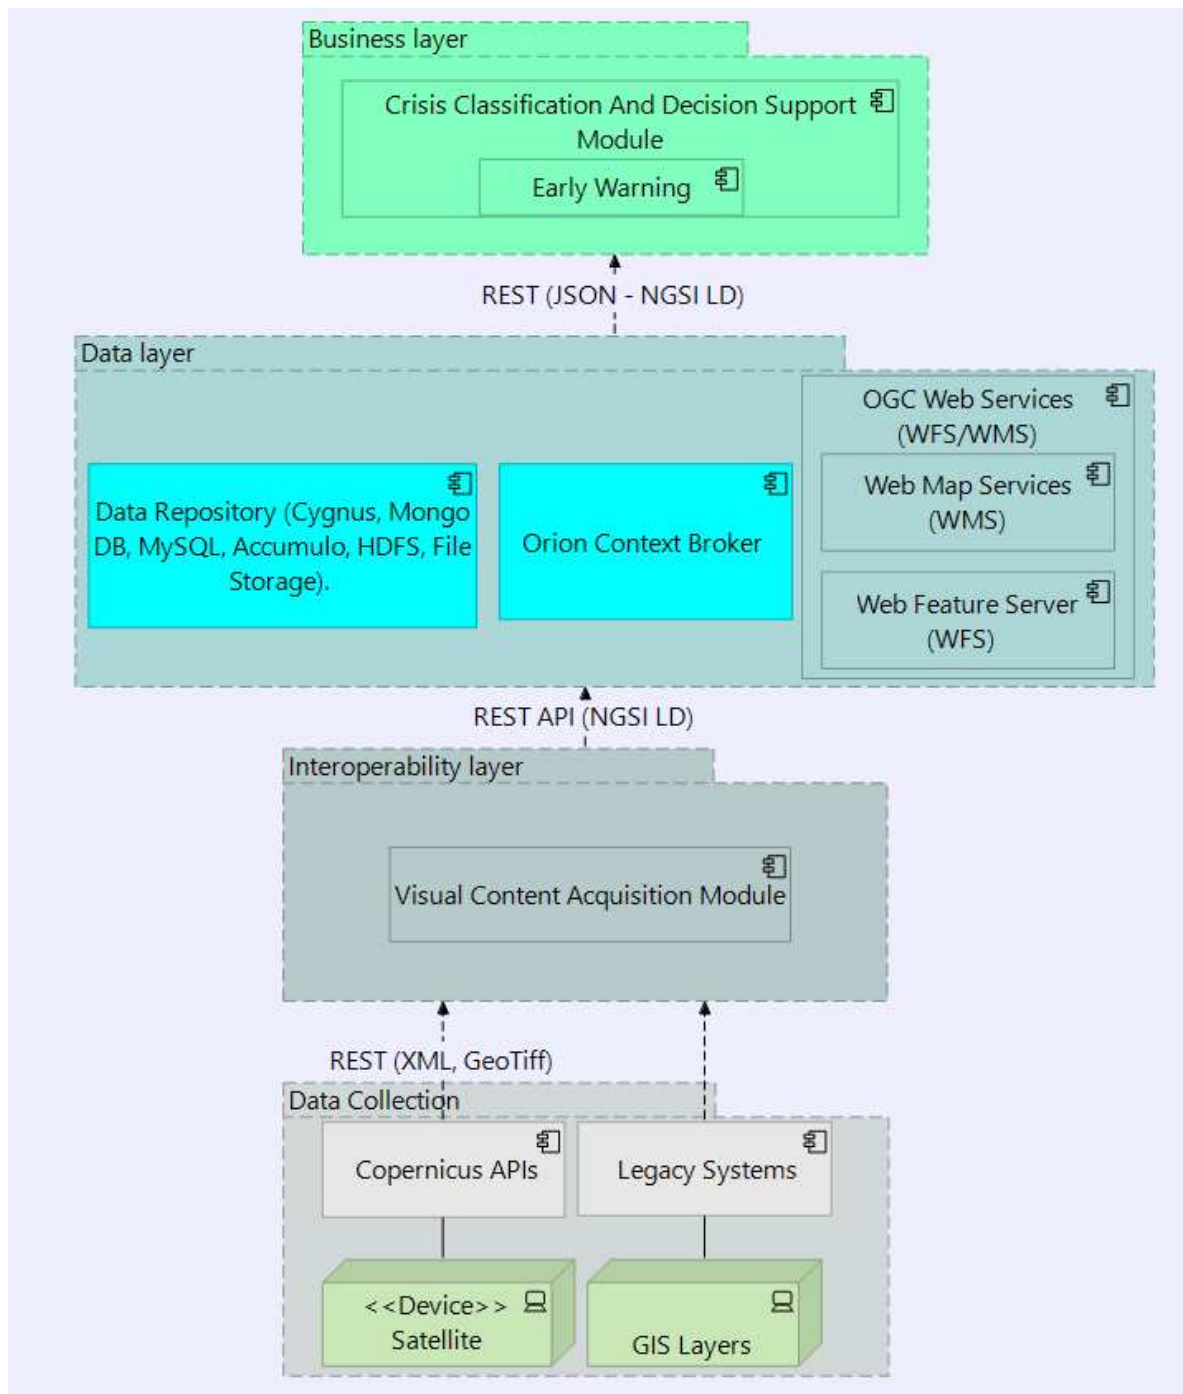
Business layer

Crisis Classification And Decision Support Module

Early Warning

REST (JSON - NGSI LD)

Data layer

OGC Web Services (WFS/WMS)

Web Map Services (WMS)

Web Feature Server (WFS)

Data Repository (Cygnus, Mongo DB, MySQL, Accumulo, HDFS, File Storage).

Orion Context Broker

REST API (NGSI LD)

Interoperability layer

Visual Content Acquisition Module

REST (XML, GeoTiff)

Data Collection

Copernicus APIs

Legacy Systems

<<Device>> Satellite

GIS Layers